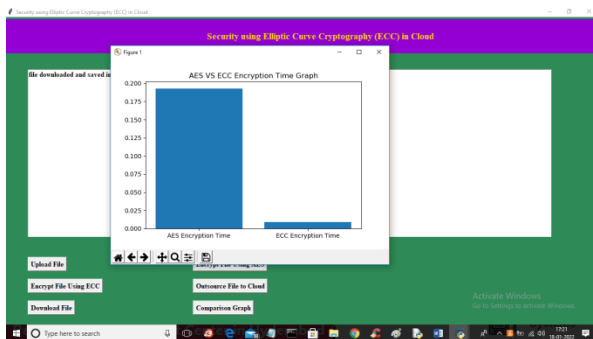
Security using Elliptic Curve Cryptography (ECC) in Cloud

Security using Elliptic Curve Cryptography (ECC) in Cloud

Figure 1

AES VS ECC Encryption Time Graph

0.200
0.175
0.150
0.125
0.100
0.075
0.050
0.025
0.000

AES Encryption Time
ECC Encryption Time

file downloaded and saved in

Upload File
Encrypt File Using AES
Encrypt File Using ECC
Outsource File to Cloud
Download File
Comparison Graph

Activate Windows
Go to Settings to activate Windows.

Type here to search

17:21
18-01-2022